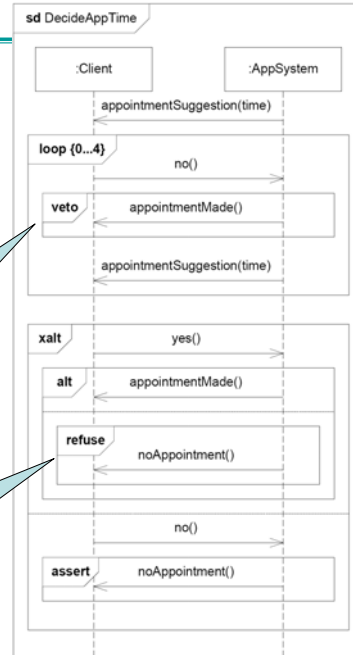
sd DecideAppTime

:Client

:AppSystem

appointmentSuggestion(time)

loop {0...4}

no()

veto

appointmentMade()

appointmentSuggestion(time)

xalt

yes()

alt

appointmentMade()

refuse

noAppointment()

no()

assert

noAppointment()